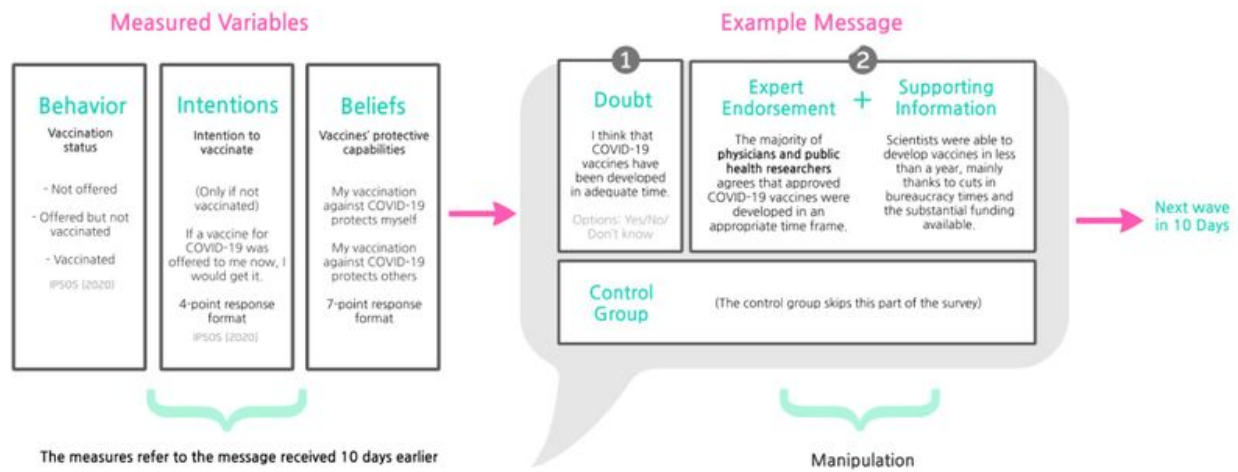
Measured Variables

Behavior
Vaccination status

- Not offered

- Offered but not vaccinated

- Vaccinated

IPSOS (2020)

Intentions
Intention to vaccinate

(Only if not vaccinated)

If a vaccine for COVID-19 was offered to me now, I would get it.

4-point response format

IPSOS (2020)

Beliefs
Vaccines' protective capabilities

My vaccination against COVID-19 protects myself

My vaccination against COVID-19 protects others

7-point response format

The measures refer to the message received 10 days earlier

Example Message

1
Doubt

I think that COVID-19 vaccines have been developed in adequate time.

Options: Yes/No/ Don't know

2
Expert Endorsement + Supporting Information

The majority of **physicians and public health researchers** agrees that approved COVID-19 vaccines were developed in an appropriate time frame.

Scientists were able to develop vaccines in less than a year, mainly thanks to cuts in bureaucracy times and the substantial funding available.

Control Group

(The control group skips this part of the survey)

Manipulation

Next wave in 10 Days